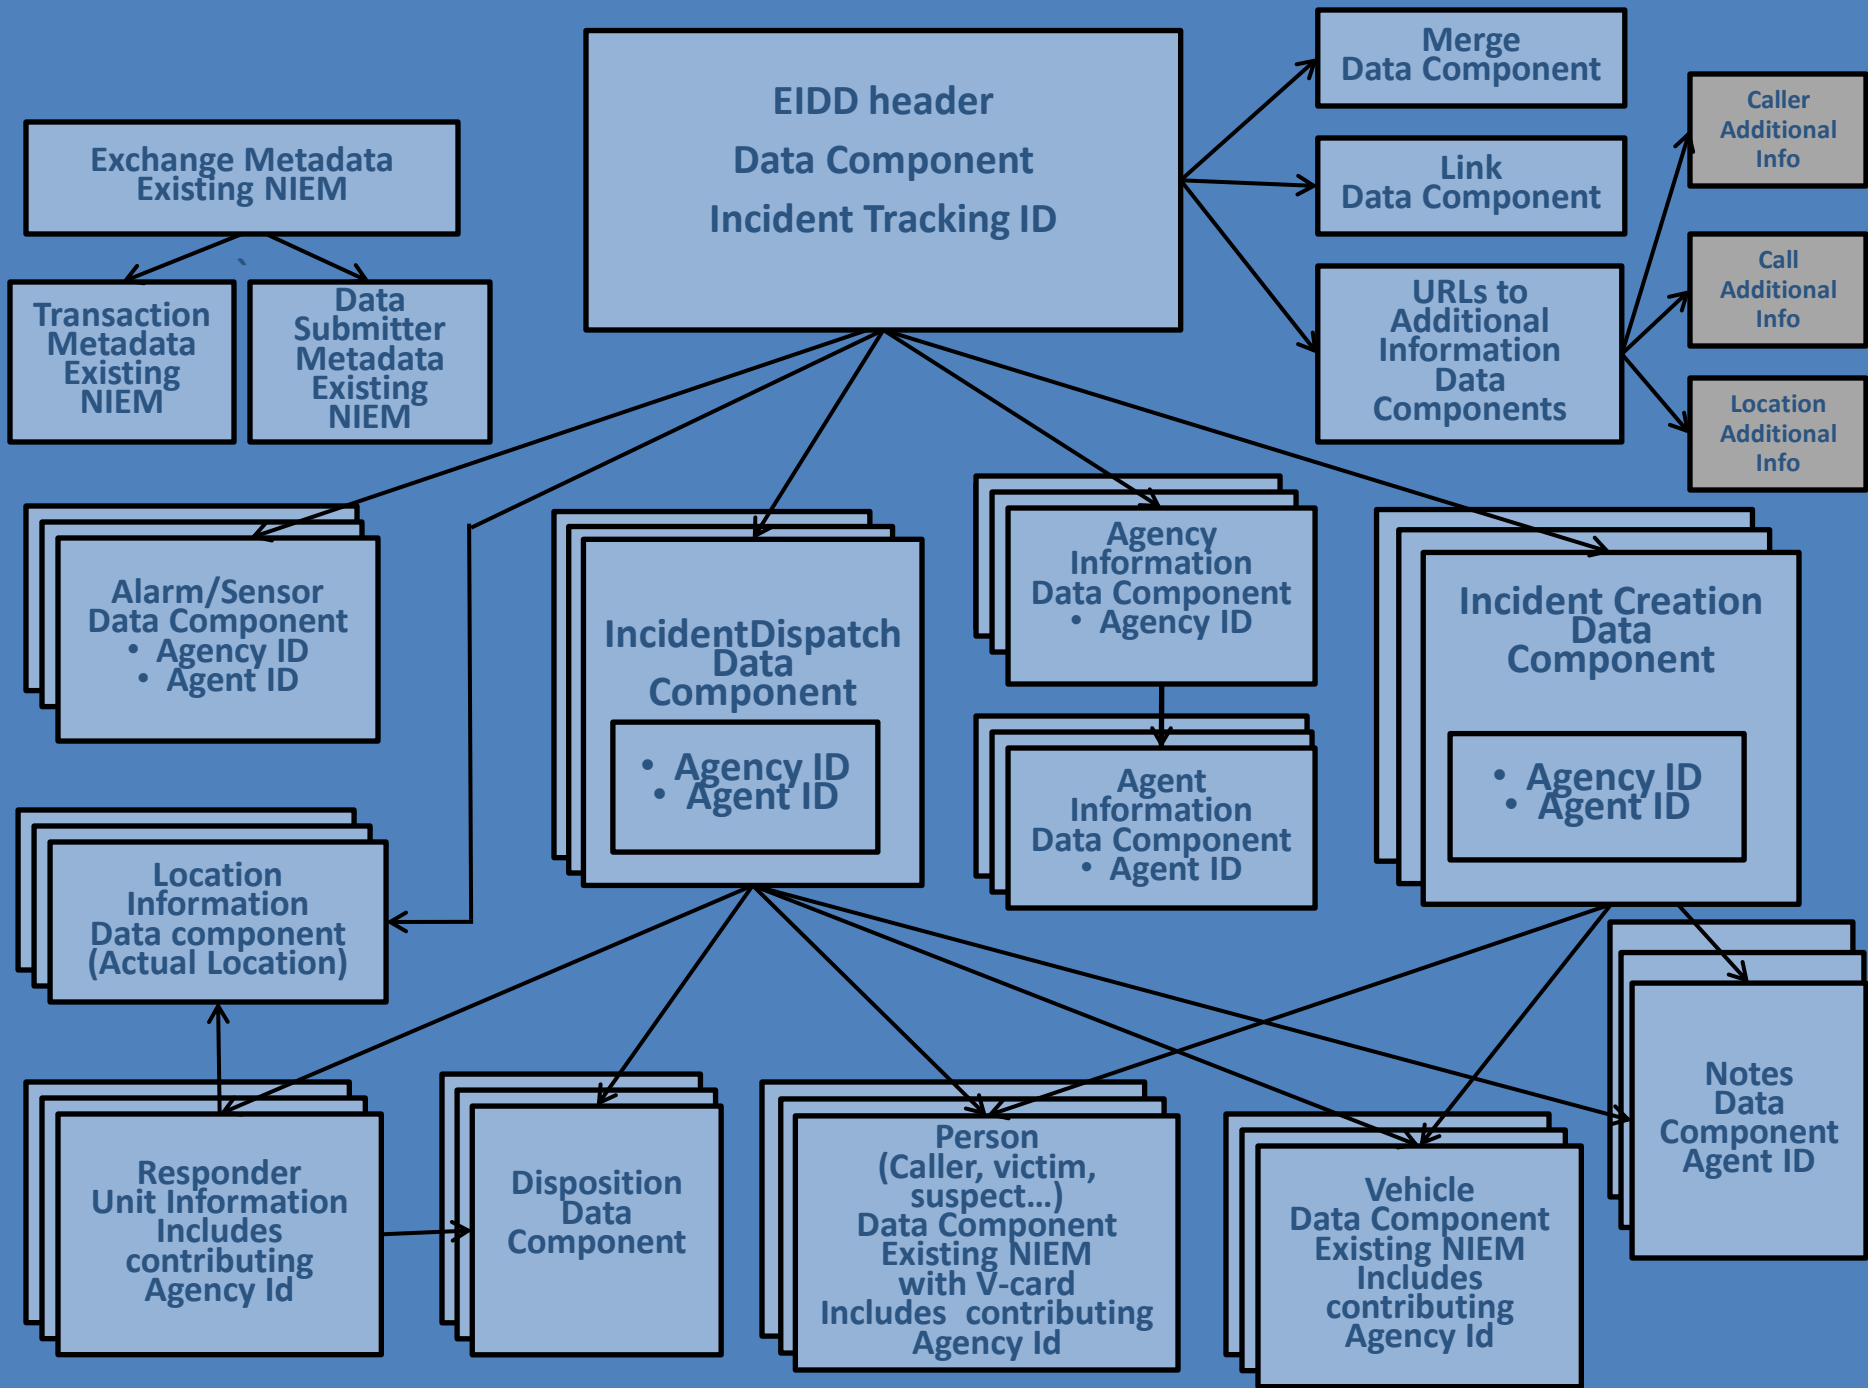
EIDD header
Data Component
Incident Tracking ID

Merge
Data Component

Link
Data Component

URLs to
Additional
Information
Data
Components

Caller
Additional
Info

Call
Additional
Info

Location
Additional
Info

Exchange Metadata
Existing NIEM

Transaction
Metadata
Existing
NIEM

Data
Submitter
Metadata
Existing
NIEM

Alarm/Sensor
Data Component
• Agency ID
• Agent ID

IncidentDispatch
Data
Component

• Agency ID
• Agent ID

Agency
Information
Data Component
• Agency ID

Agent
Information
Data Component
• Agent ID

Incident Creation
Data
Component

• Agency ID
• Agent ID

Location
Information
Data component
(Actual Location)

Responder
Unit Information
Includes
contributing
Agency Id

Disposition
Data
Component

Person
(Caller, victim,
suspect…)
Data Component
Existing NIEM
with V-card
Includes contributing
Agency Id

Vehicle
Data Component
Existing NIEM
Includes
contributing
Agency Id

Notes
Data
Component
Agent ID